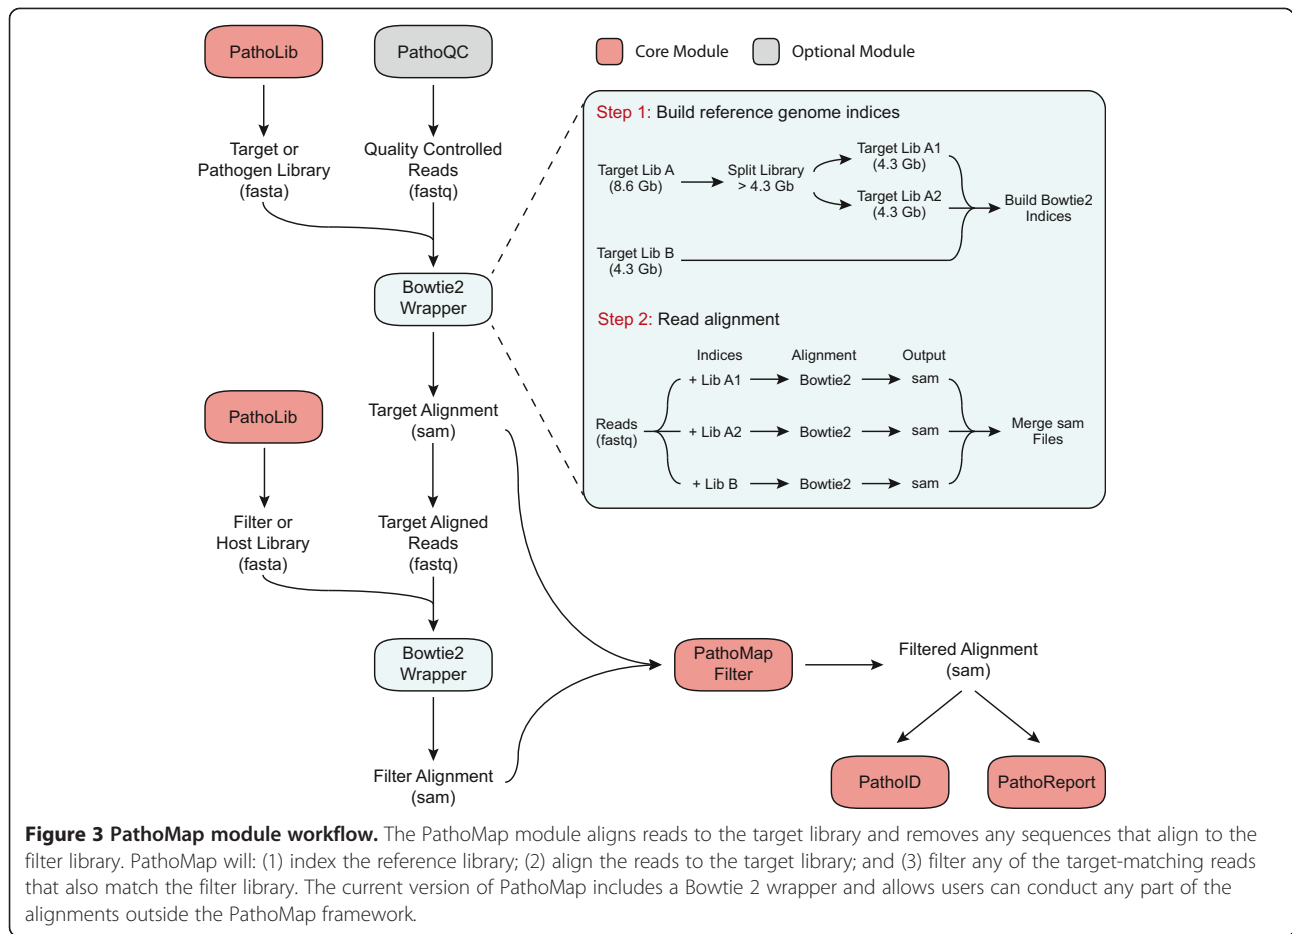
PathoLib

PathoQC

Core Module

Optional Module

Target or Pathogen Library (fasta)

Quality Controlled Reads (fastq)

Step 1: Build reference genome indices

Target Lib A (8.6 Gb)

Split Library > 4.3 Gb

Target Lib A1 (4.3 Gb)

Target Lib A2 (4.3 Gb)

Build Bowtie2 Indices

Target Lib B (4.3 Gb)

Bowtie2 Wrapper

Step 2: Read alignment

Indices

Alignment

Output

Reads (fastq)

+ Lib A1

Bowtie2

sam

+ Lib A2

Bowtie2

sam

+ Lib B

Bowtie2

sam

Merge sam Files

PathoLib

Target Alignment (sam)

Filter or Host Library (fasta)

Target Aligned Reads (fastq)

Bowtie2 Wrapper

PathoMap Filter

Filtered Alignment (sam)

Filter Alignment (sam)

PathoID

PathoReport

**Figure 3 PathoMap module workflow.** The PathoMap module aligns reads to the target library and removes any sequences that align to the filter library. PathoMap will: (1) index the reference library; (2) align the reads to the target library; and (3) filter any of the target-matching reads that also match the filter library. The current version of PathoMap includes a Bowtie 2 wrapper and allows users can conduct any part of the alignments outside the PathoMap framework.